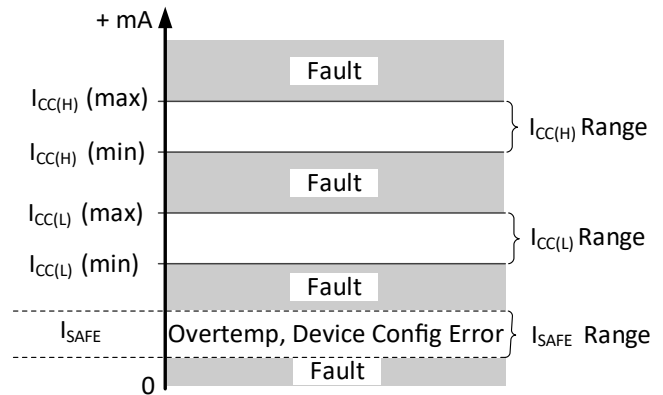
+ mA

Fault

$I_{CC(H)}$ (max)

$I_{CC(H)}$ Range

$I_{CC(H)}$ (min)

Fault

$I_{CC(L)}$ (max)

$I_{CC(L)}$ Range

$I_{CC(L)}$ (min)

Fault

$I_{SAFE}$

Overtemp, Device Config Error

$I_{SAFE}$ Range

0

Fault